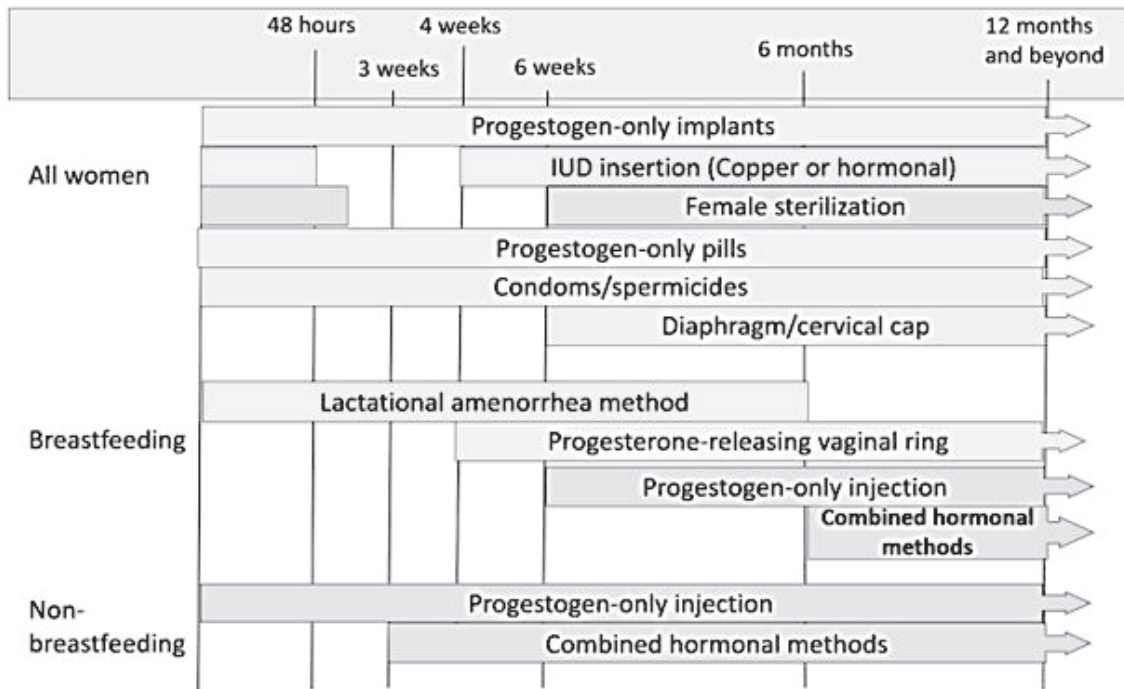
48 hours
4 weeks
3 weeks
6 weeks
6 months
12 months and beyond

All women
Progestogen-only implants
IUD insertion (Copper or hormonal)
Female sterilization
Progestogen-only pills
Condoms/spermicides
Diaphragm/cervical cap

Breastfeeding
Lactational amenorrhea method
Progesterone-releasing vaginal ring
Progestogen-only injection
Combined hormonal methods

Non-breastfeeding
Progestogen-only injection
Combined hormonal methods